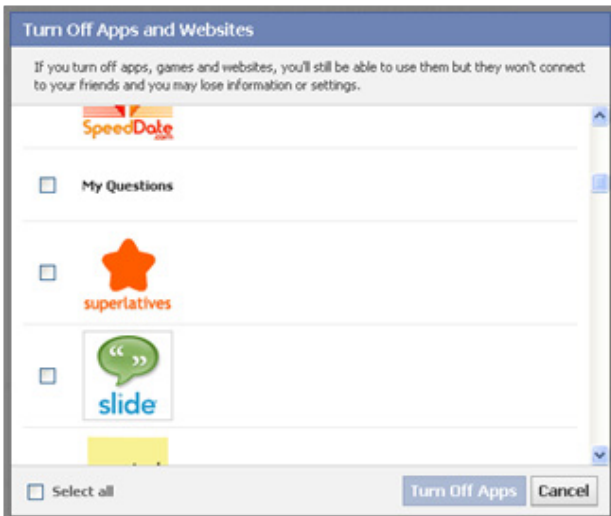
Turn Off Apps and Websites

If you turn off apps, games and websites, you'll still be able to use them but they won't connect to your friends and you may lose information or settings.

SpeedDate .com

My Questions

superlatives

slide

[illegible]

Select all

Turn Off Apps

Cancel